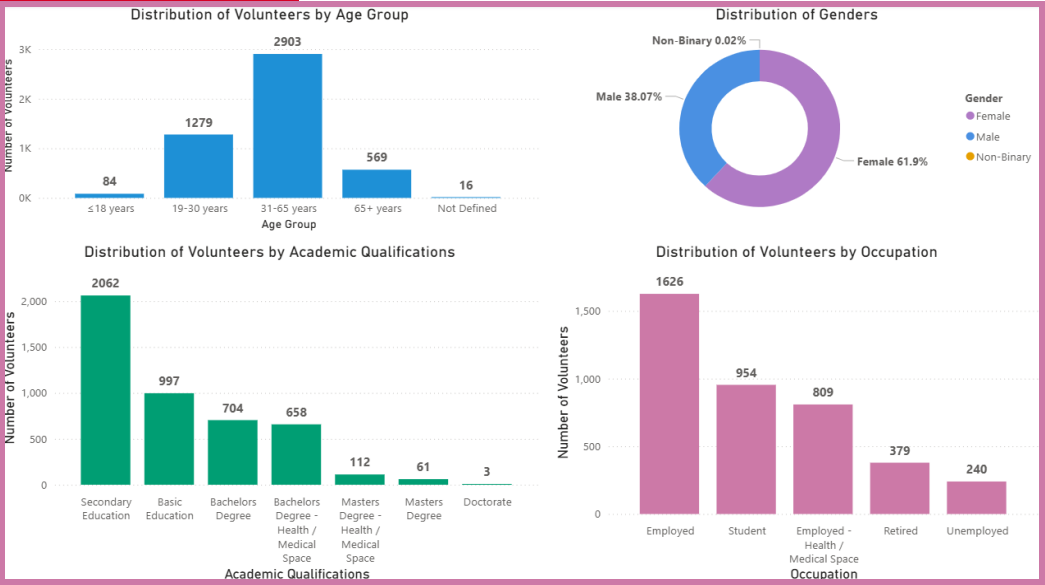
Distribution of Volunteers by Age Group

Number of Volunteers

3K
2K
1K
0K

84
1279
2903
569
16

≤18 years
19-30 years
31-65 years
65+ years
Not Defined

Age Group

Distribution of Genders

Non-Binary 0.02%
Male 38.07%
Female 61.9%

Gender
Female
Male
Non-Binary

Distribution of Volunteers by Academic Qualifications

Number of Volunteers

2,000
1,500
1,000
500
0

2062
997
704
658
112
61
3

Secondary Education
Basic Education
Bachelors Degree
Bachelors Degree - Health / Medical Space
Masters Degree - Health / Medical Space
Masters Degree
Doctorate

Academic Qualifications

Distribution of Volunteers by Occupation

Number of Volunteers

1,500
1,000
500
0

1626
954
809
379
240

Employed
Student
Employed - Health / Medical Space
Retired
Unemployed

Occupation